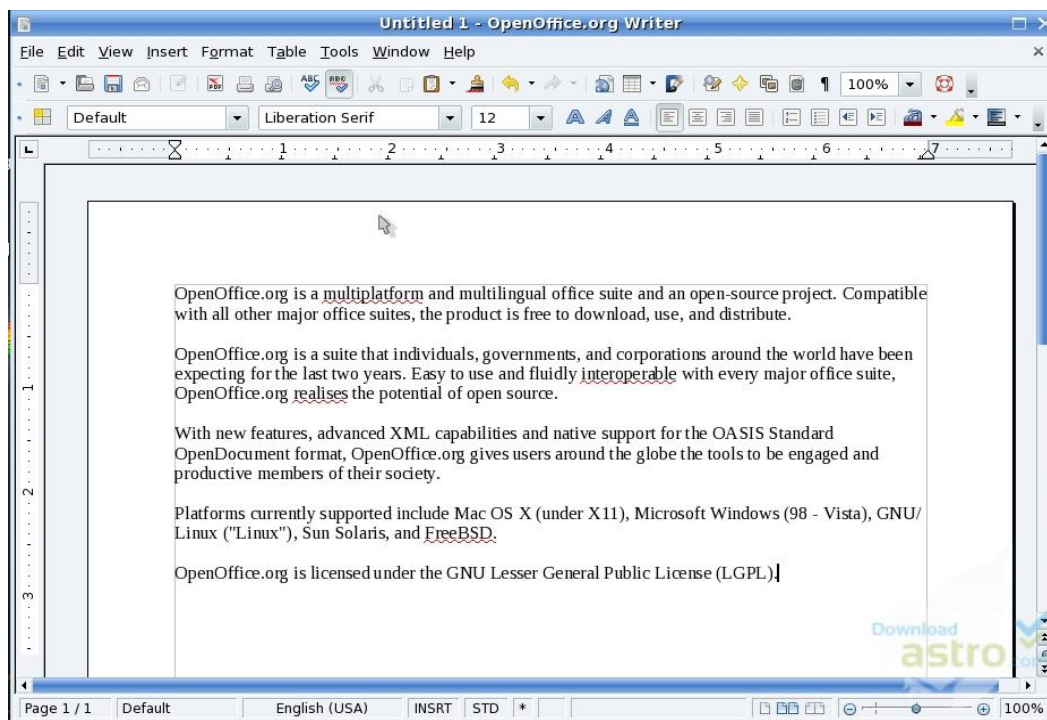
Untitled 1 - OpenOffice.org Writer

File Edit View Insert Format Table Tools Window Help

100%

Default | Liberation Serif | 12

1 2 3 4 5 6 7

OpenOffice.org is a multiplatform and multilingual office suite and an open-source project. Compatible with all other major office suites, the product is free to download, use, and distribute.

OpenOffice.org is a suite that individuals, governments, and corporations around the world have been expecting for the last two years. Easy to use and fluidly interoperable with every major office suite, OpenOffice.org realises the potential of open source.

With new features, advanced XML capabilities and native support for the OASIS Standard OpenDocument format, OpenOffice.org gives users around the globe the tools to be engaged and productive members of their society.

Platforms currently supported include Mac OS X (under X11), Microsoft Windows (98 - Vista), GNU/ Linux ("Linux"), Sun Solaris, and FreeBSD.

OpenOffice.org is licensed under the GNU Lesser General Public License (LGPL).

Download astro

Page 1 / 1 | Default | English (USA) | INSRT | STD | * | 100%